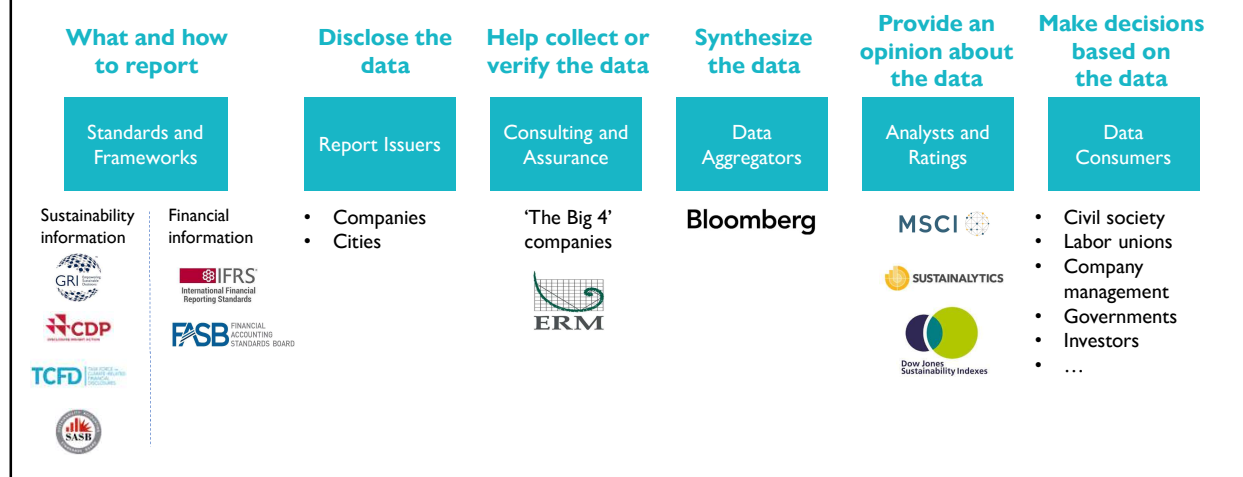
What and how to report

Standards and Frameworks

Sustainability information

GRI

CDP

TCFD

SASB

Financial information

IFRS International Financial Reporting Standards

FASB FINANCIAL ACCOUNTING STANDARDS BOARD

Disclose the data

Report Issuers

- Companies
- Cities

Help collect or verify the data

Consulting and Assurance

'The Big 4' companies

ERM

Synthesize the data

Data Aggregators

Bloomberg

Provide an opinion about the data

Analysts and Ratings

MSCI

SUSTAINALYTICS

Dow Jones Sustainability Indexes

Make decisions based on the data

Data Consumers

- Civil society
- Labor unions
- Company management
- Governments
- Investors
- …